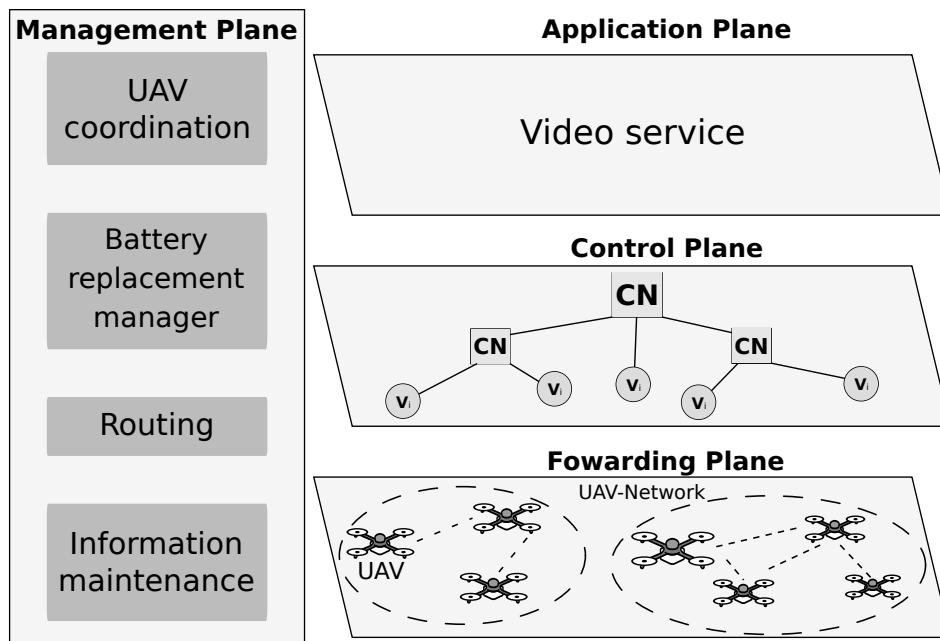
Management Plane

UAV coordination

Battery replacement manager

Routing

Information maintenance

Application Plane

Video service

Control Plane

CN

CN

CN

$v_i$

$v_i$

$v_i$

$v_i$

$v_i$

Fowarding Plane

UAV-Network

UAV